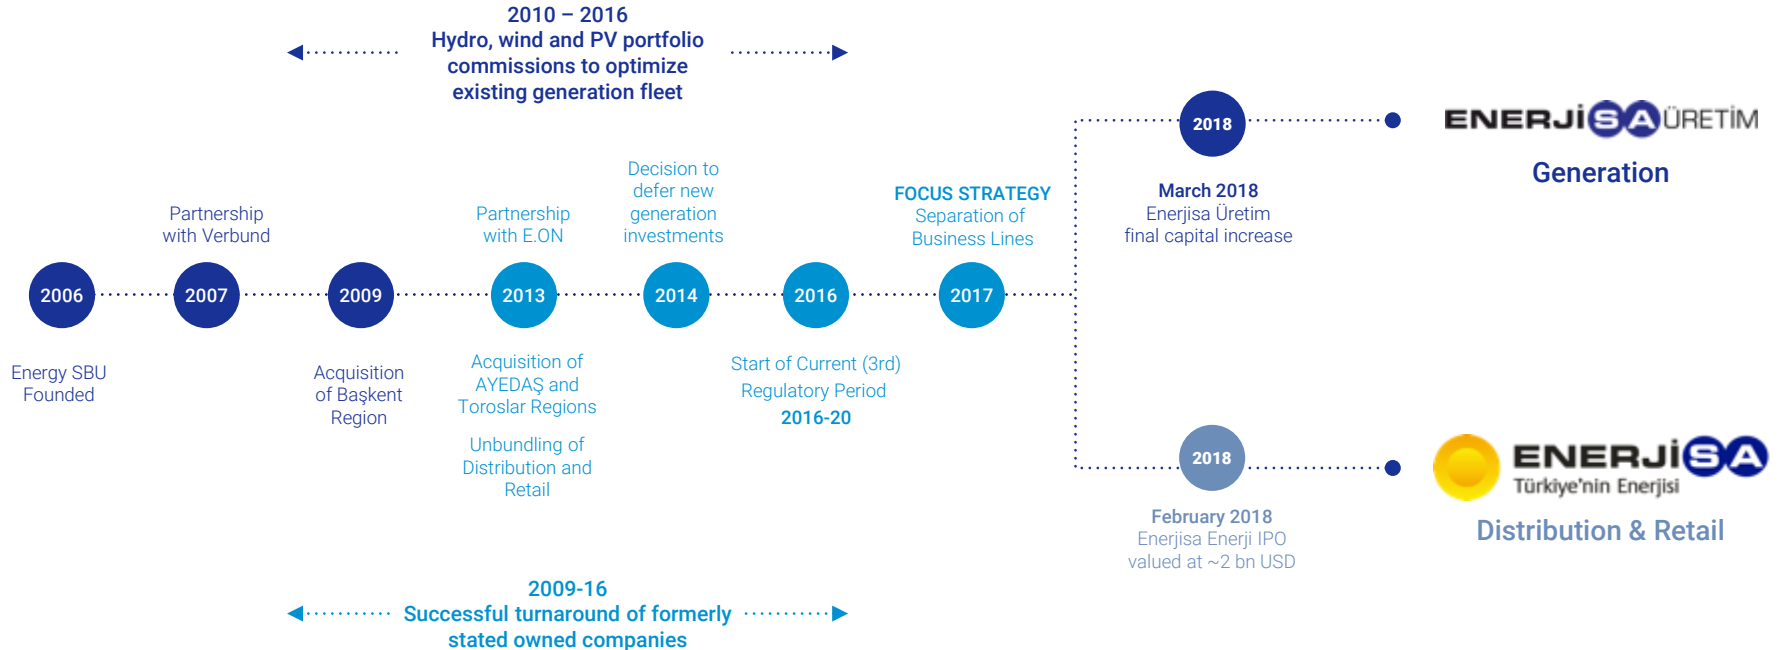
2010 – 2016
Hydro, wind and PV portfolio commissions to optimize existing generation fleet

Partnership with Verbund

Partnership with E.ON

Decision to defer new generation investments

FOCUS STRATEGY
Separation of Business Lines

2006

2007

2009

2013

2014

2016

2017

Energy SBU Founded

Acquisition of Başkent Region

Acquisition of AYEDAŞ and Toroslar Regions

Unbundling of Distribution and Retail

Start of Current (3rd) Regulatory Period
2016-20

2018

March 2018
Enerjisa Üretim final capital increase

ENERJİSA ÜRETİM

Generation

2018

February 2018
Enerjisa Enerji IPO valued at ~2 bn USD

ENERJİSA
Türkiye'nin Enerjisi

Distribution & Retail

2009-16
Successful turnaround of formerly stated owned companies